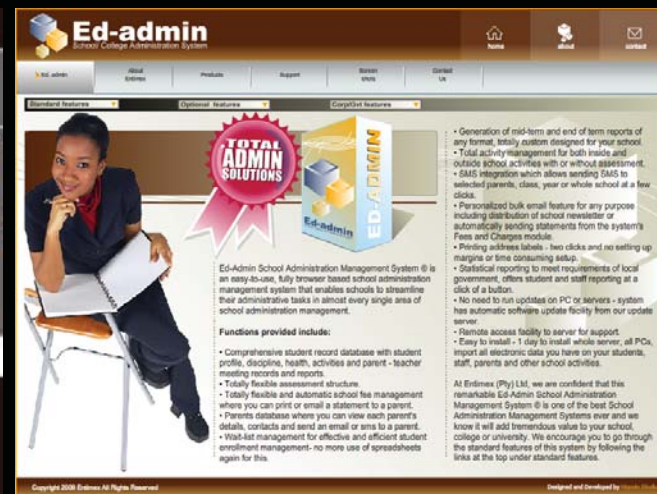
Ed-admin
School College Administration System

home
about
contact

Ed-admin
About Entimex
Products
Support
Screen shots
Contact Us

Standard features
Optional features
Corp/Gvt features

TOTAL ADMIN SOLUTIONS

Ed-admin
ED-ADMIN

Ed-Admin School Administration Management System ® is an easy-to-use, fully browser based school administration management system that enables schools to streamline their administrative tasks in almost every single area of school administration management.

Functions provided include:

• Comprehensive student record database with student profile, discipline, health, activities and parent - teacher meeting records and reports.
• Totally flexible assessment structure.
• Totally flexible and automatic school fee management where you can print or email a statement to a parent.
• Parents database where you can view each parent's details, contacts and send an email or sms to a parent.
• Wait-list management for effective and efficient student enrollment management- no more use of spreadsheets again for this.

• Generation of mid-term and end of term reports of any format, totally custom designed for your school.
• Total activity management for both inside and outside school activities with or without assessment.
• SMS integration which allows sending SMS to selected parents, class, year or whole school at a few clicks.
• Personalized bulk email feature for any purpose including distribution of school newsletter or automatically sending statements from the system's Fees and Charges module.
• Printing address labels - two clicks and no setting up margins or time consuming setup.
• Statistical reporting to meet requirements of local government, offers student and staff reporting at a click of a button.
• No need to run updates on PC or servers - system has automatic software update facility from our update server.
• Remote access facility to server for support.
• Easy to install - 1 day to install whole server, all PCs, import all electronic data you have on your students, staff, parents and other school activities.

At Entimex (Pty) Ltd, we are confident that this remarkable Ed-Admin School Administration Management System ® is one of the best School Administration Management Systems ever and we know it will add tremendous value to your school, college or university. We encourage you to go through the standard features of this system by following the links at the top under standard features.

Copyright 2008 Entimex All Rights Reserved
Designed and Developed by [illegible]